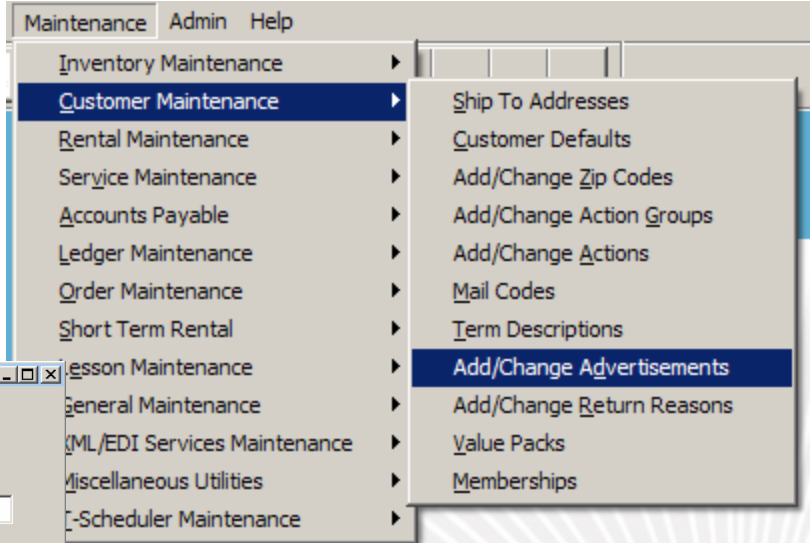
Maintenance Admin Help

Inventory Maintenance
Customer Maintenance
Rental Maintenance
Service Maintenance
Accounts Payable
Ledger Maintenance
Order Maintenance
Short Term Rental
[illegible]esson Maintenance
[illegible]eneral Maintenance
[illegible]ML/EDI Services Maintenance
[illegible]iscellaneous Utilities
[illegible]-Scheduler Maintenance

Ship To Addresses
Customer Defaults
Add/Change Zip Codes
Add/Change Action Groups
Add/Change Actions
Mail Codes
Term Descriptions
Add/Change Advertisements
Add/Change Return Reasons
Value Packs
Memberships